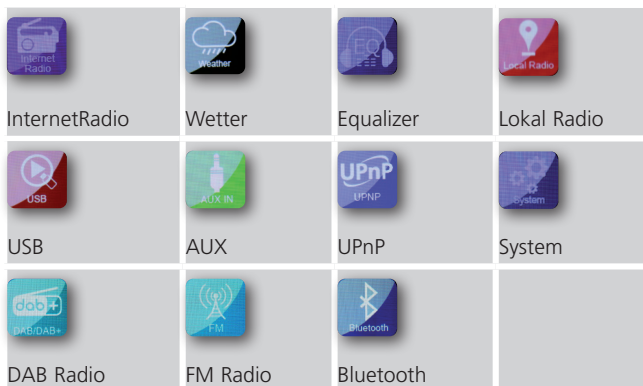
| | | | |
|---|---|---|---|
| Internet Radio InternetRadio | Weather Wetter | EQ Equalizer | Local Radio Lokal Radio |
| USB USB | AUX IN AUX | UPnP UPNP UPnP | System System |
| dab+ DAB/DAB+ DAB Radio | FM FM Radio | Bluetooth Bluetooth | |